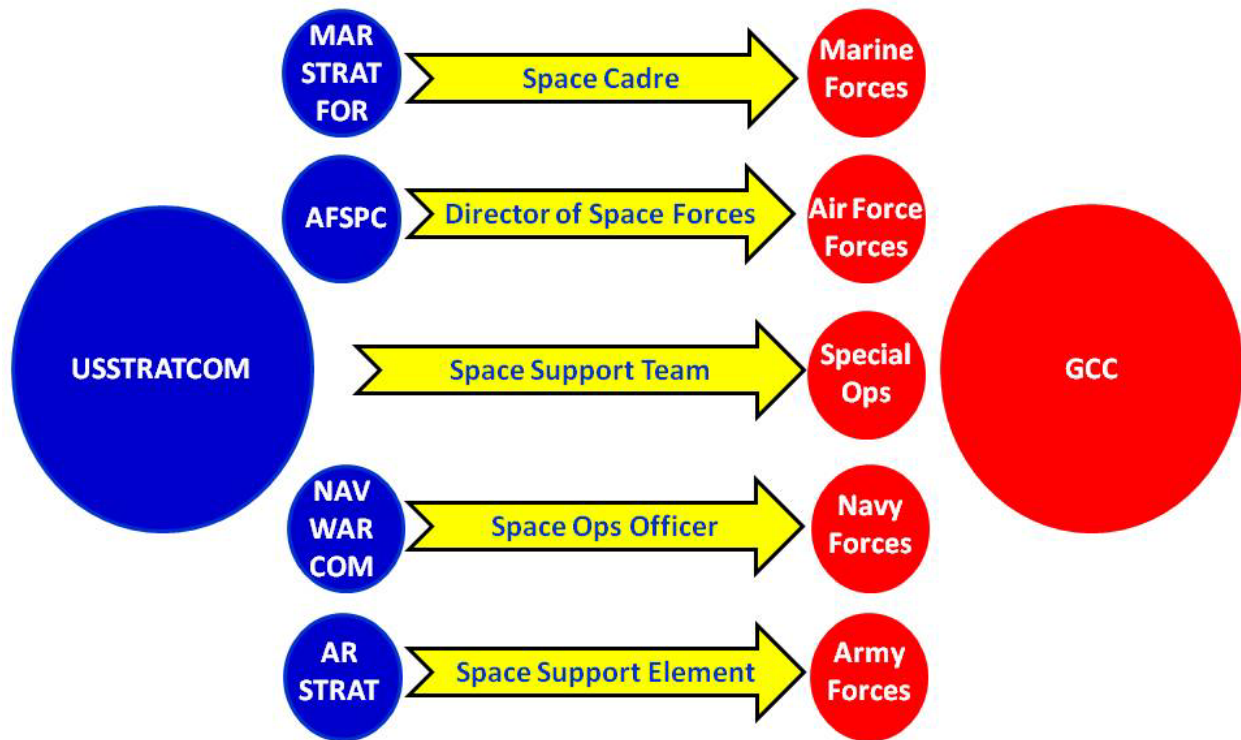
MAR STRAT FOR

Space Cadre

Marine Forces

AFSPC

Director of Space Forces

Air Force Forces

USSTRATCOM

Space Support Team

Special Ops

GCC

NAV WAR COM

Space Ops Officer

Navy Forces

AR STRAT

Space Support Element

Army Forces